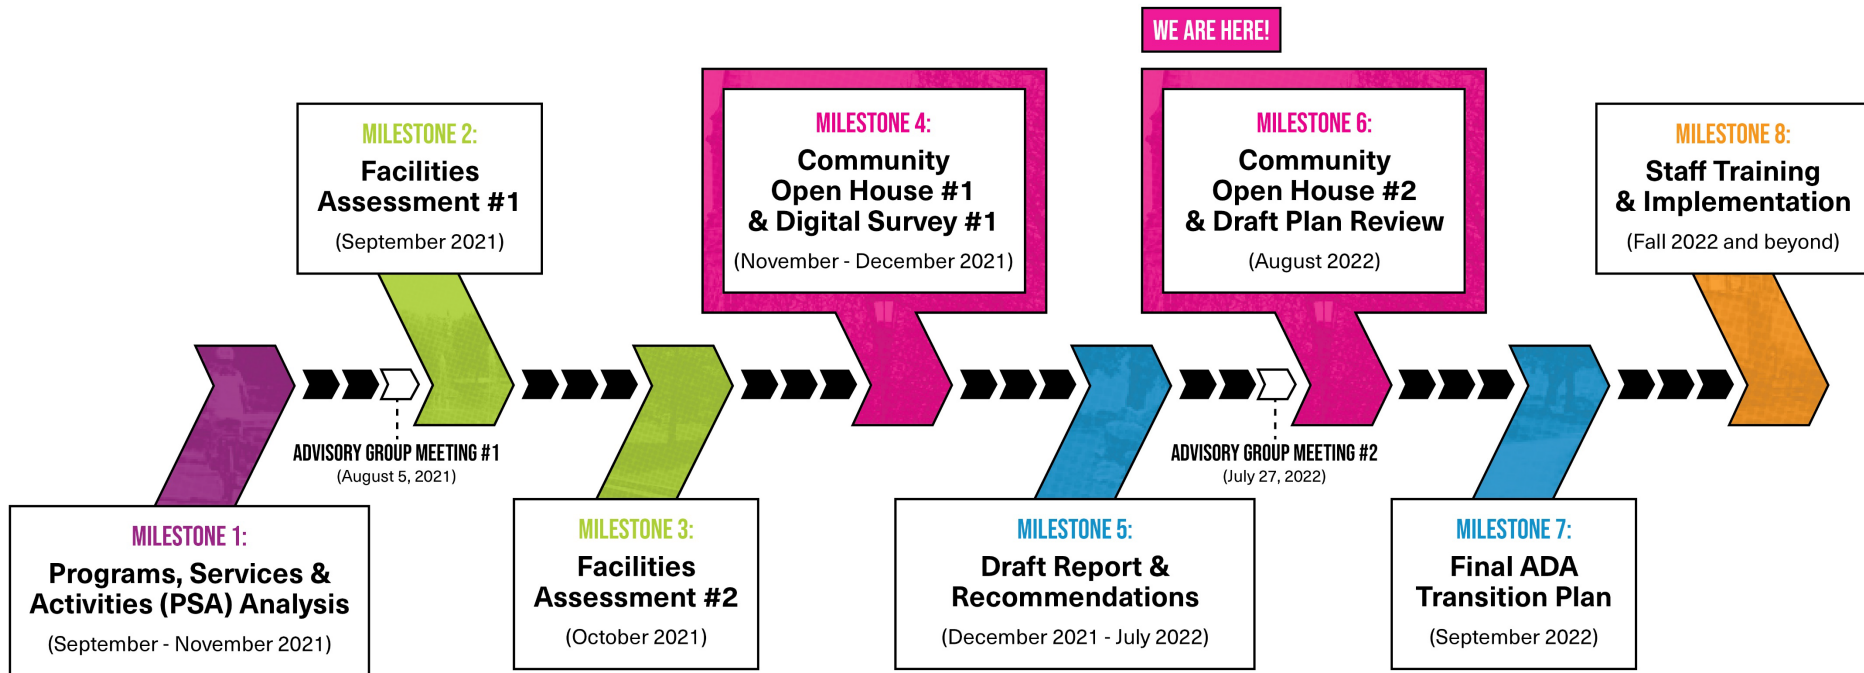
WE ARE HERE!

MILESTONE 1:
Programs, Services & Activities (PSA) Analysis
(September - November 2021)

ADVISORY GROUP MEETING #1
(August 5, 2021)

MILESTONE 2:
Facilities Assessment #1
(September 2021)

MILESTONE 3:
Facilities Assessment #2
(October 2021)

MILESTONE 4:
Community Open House #1 & Digital Survey #1
(November - December 2021)

MILESTONE 5:
Draft Report & Recommendations
(December 2021 - July 2022)

ADVISORY GROUP MEETING #2
(July 27, 2022)

MILESTONE 6:
Community Open House #2 & Draft Plan Review
(August 2022)

MILESTONE 7:
Final ADA Transition Plan
(September 2022)

MILESTONE 8:
Staff Training & Implementation
(Fall 2022 and beyond)